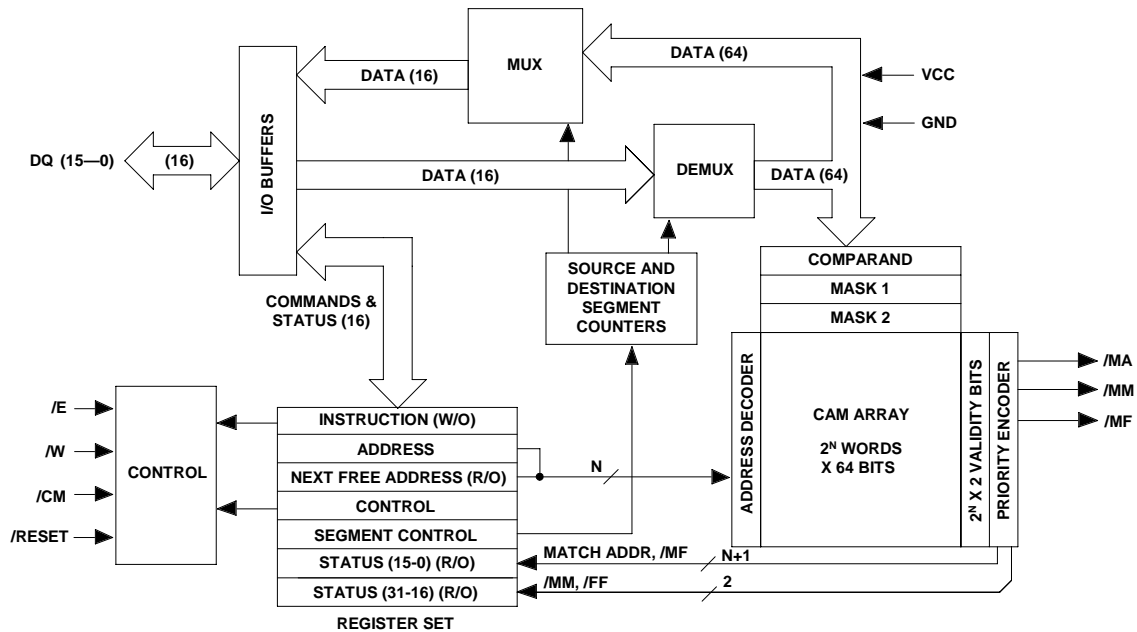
MUX
DATA (16)
DATA (64)
VCC
GND
I/O BUFFERS
DQ (15—0)
(16)
DATA (16)
DEMUX
DATA (64)
SOURCE AND DESTINATION SEGMENT COUNTERS
COMPARAND
MASK 1
MASK 2
COMMANDS & STATUS (16)
ADDRESS DECODER
CAM ARRAY
$2^N$ WORDS X 64 BITS
$2^N$ X 2 VALIDITY BITS
PRIORITY ENCODER
/MA
/MM
/MF
/E
/W
/CM
/RESET
CONTROL
INSTRUCTION (W/O)
ADDRESS
NEXT FREE ADDRESS (R/O)
N
CONTROL
SEGMENT CONTROL
STATUS (15-0) (R/O)
MATCH ADDR, /MF
N+1
STATUS (31-16) (R/O)
/MM, /FF
2
REGISTER SET